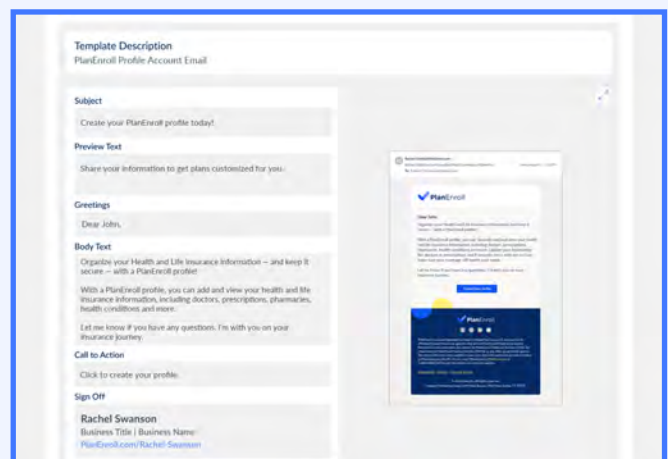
Template Description
PlanEnroll Profile Account Email

Subject
Create your PlanEnroll profile today!

Preview Text
Share your information to get plans customized for you.

Greetings
Dear John,

Body Text
Organize your Health and Life insurance information — and keep it secure — with a PlanEnroll profile!

With a PlanEnroll profile, you can add and view your health and life insurance information, including doctors, prescriptions, pharmacies, health conditions and more.

Let me know if you have any questions. I'm with you on your insurance journey.

Call to Action
Click to create your profile.

Sign Off
Rachel Swanson
Business Title | Business Name
PlanEnroll.com/Rachel-Swanson

PlanEnroll

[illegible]